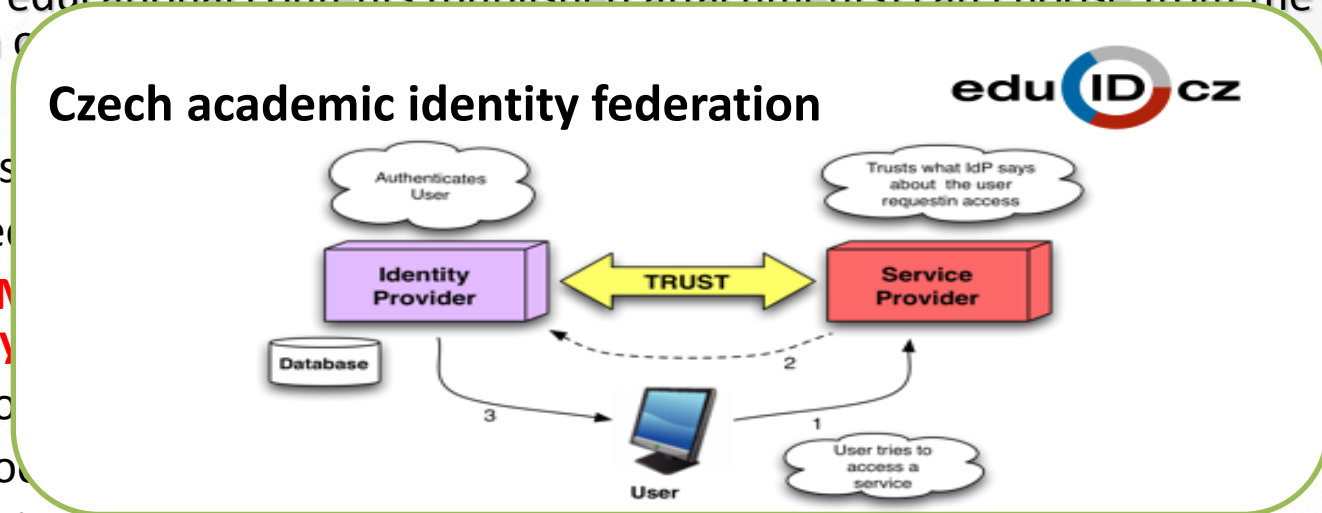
Czech academic identity federation

eduIDcz

Authenticates User

Trusts what IdP says about the user requestin access

Identity Provider

TRUST

Service Provider

Database

2

3

1

User tries to access a service

User